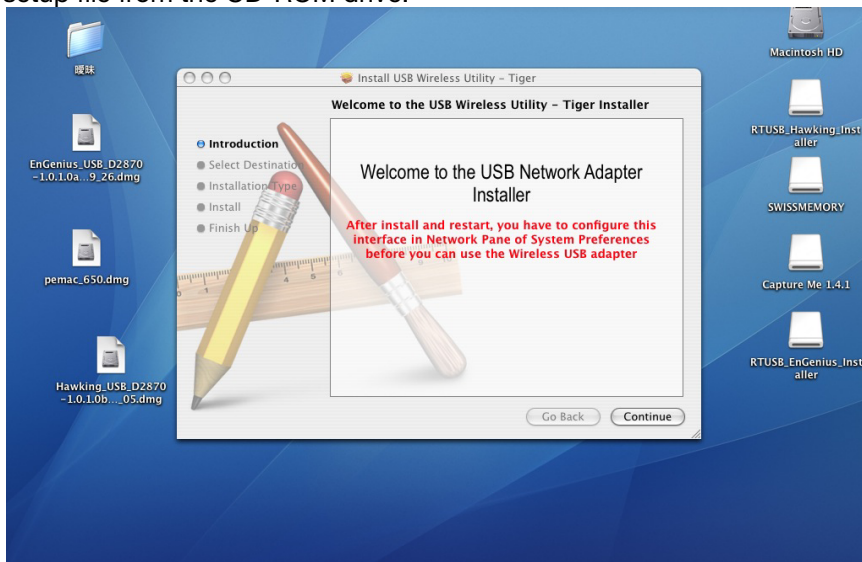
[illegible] setup file from the CD-ROM drive.

曖昧

EnGenius_USB_D2870-1.0.1.0a...9_26.dmg

pemac_650.dmg

Hawking_USB_D2870-1.0.1.0b..._05.dmg

Install USB Wireless Utility - Tiger

Welcome to the USB Wireless Utility - Tiger Installer

Introduction
Select Destination
Installation Type
Install
Finish Up

Welcome to the USB Network Adapter Installer

After install and restart, you have to configure this interface in Network Pane of System Preferences before you can use the Wireless USB adapter

Go Back
Continue

Macintosh HD

RTUSB_Hawking_Installer

SWISSMEMORY

Capture Me 1.4.1

RTUSB_EnGenius_Installer